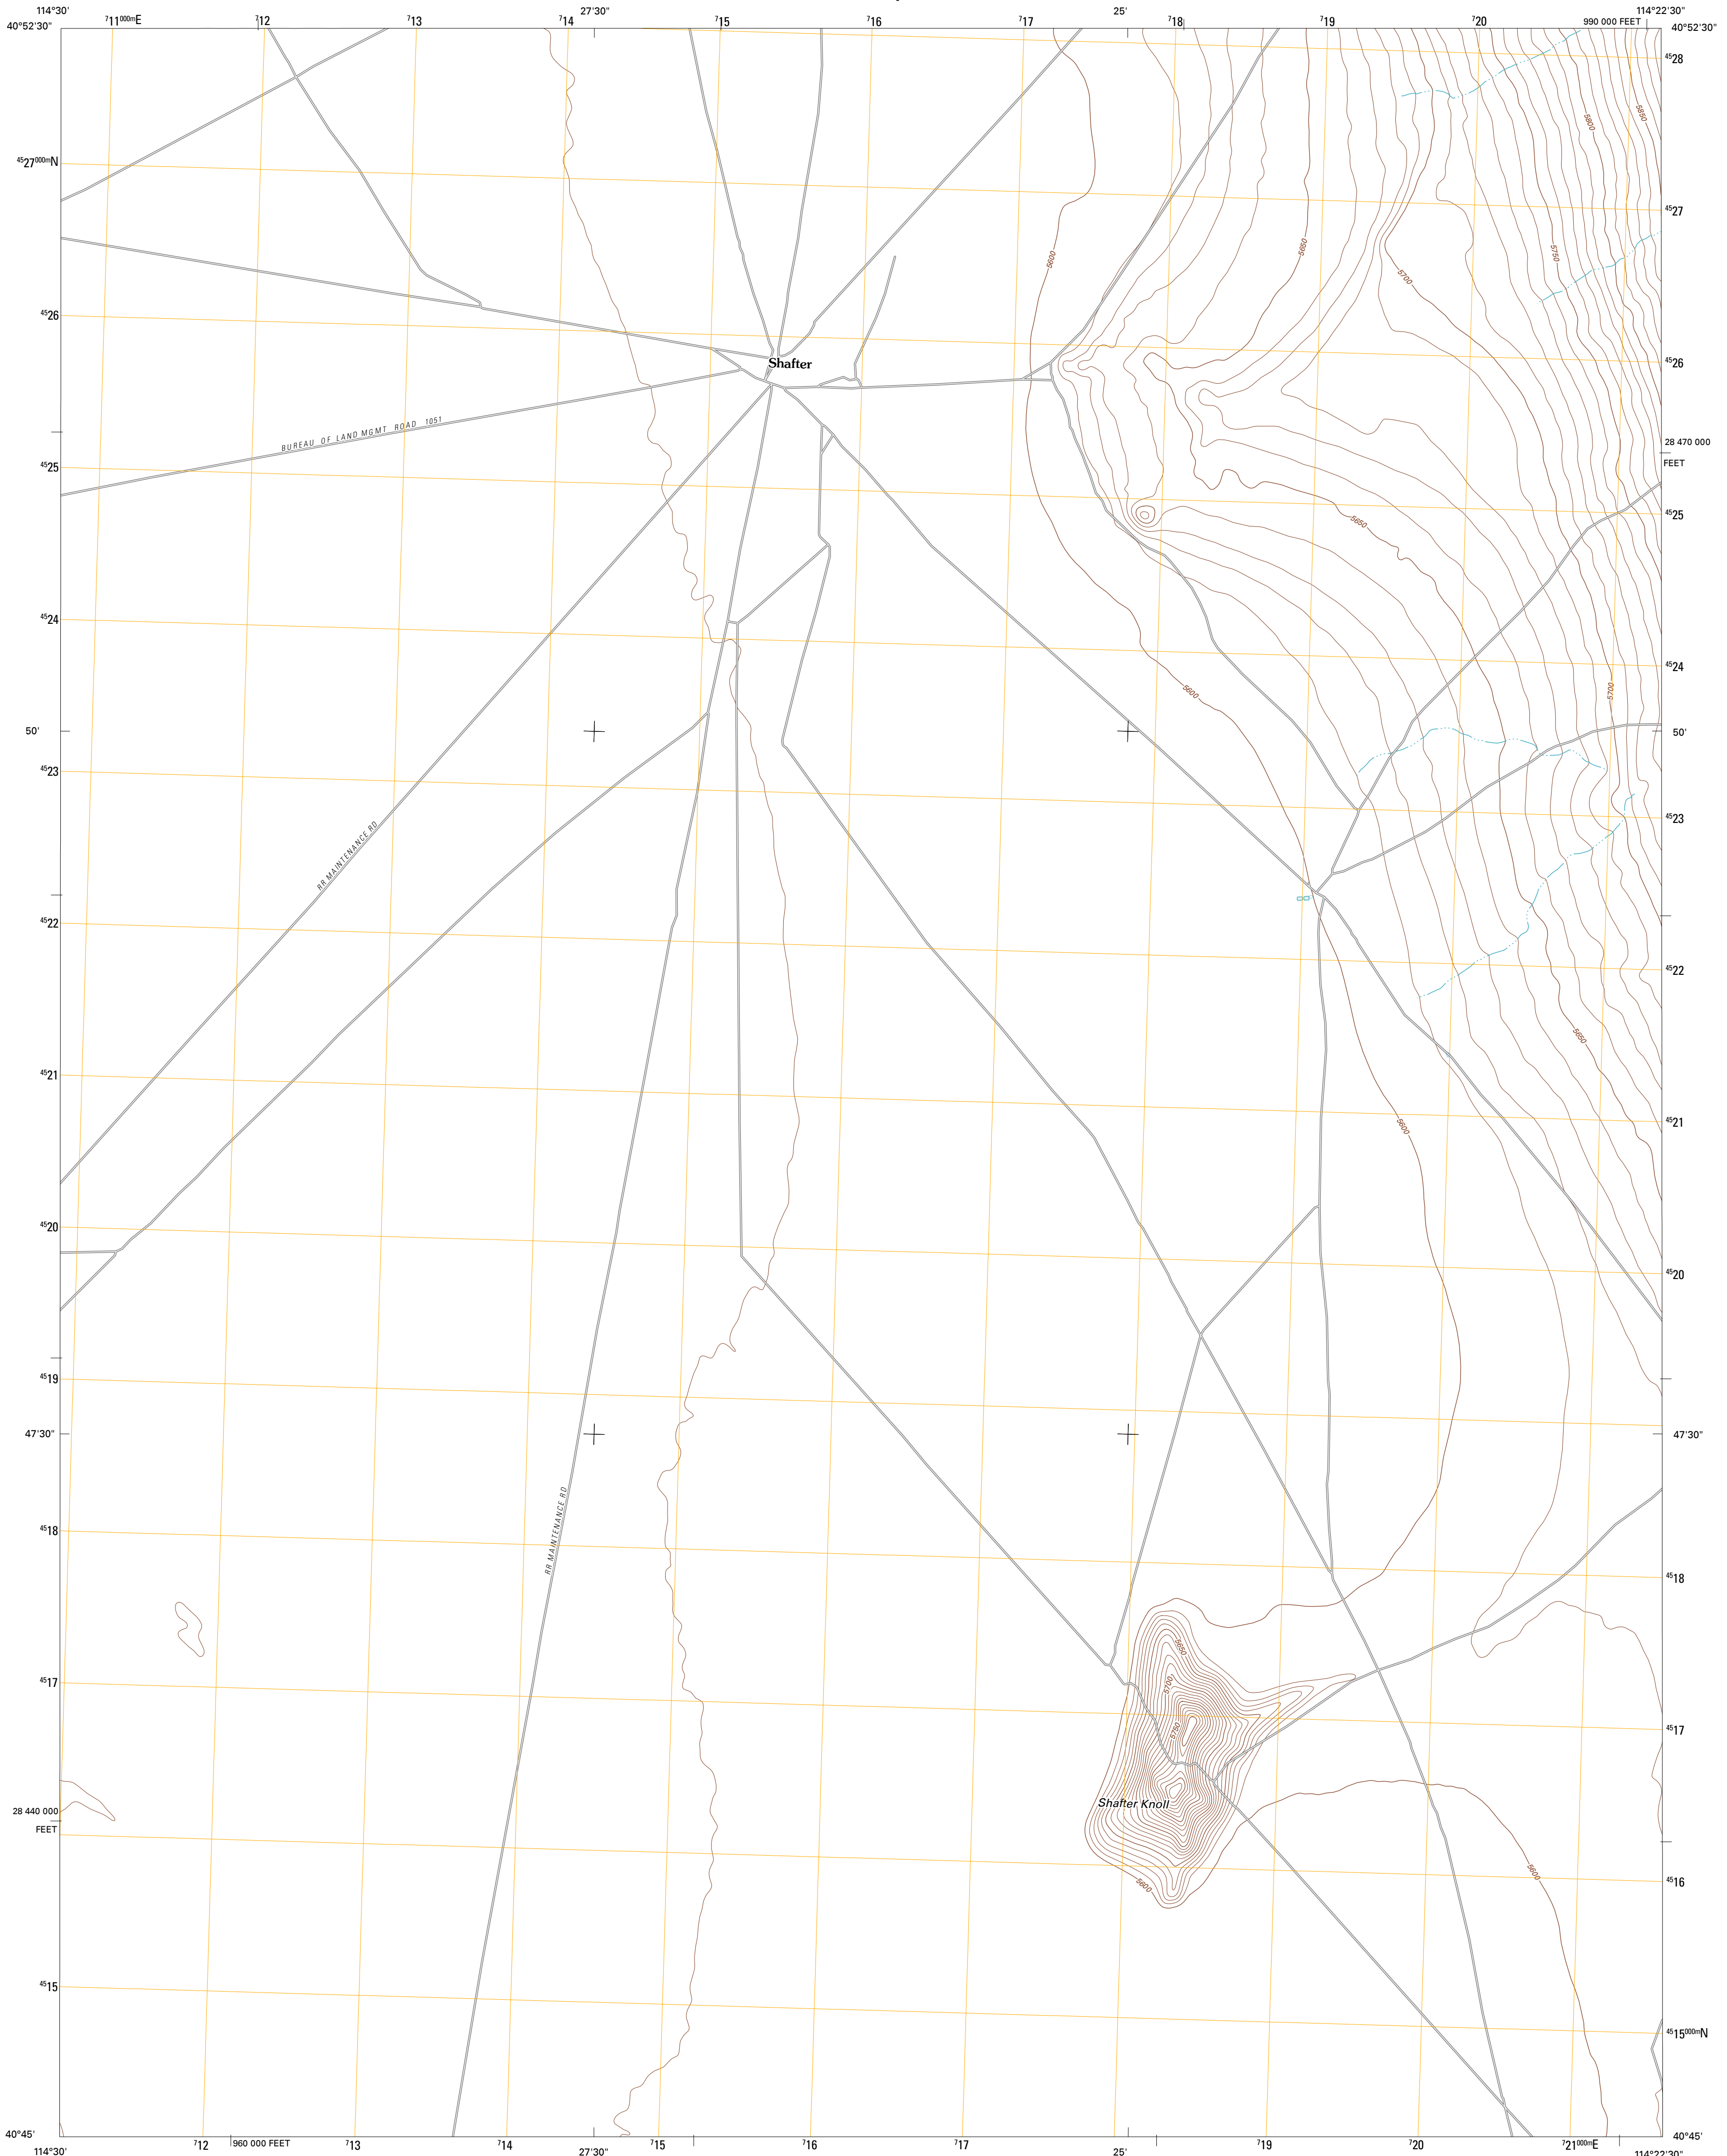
114°30'
40°52'30"
$^{7}11^{000m}$E
$^{7}12$
$^{7}13$
$^{7}14$
27'30"
$^{7}15$
$^{7}16$
$^{7}17$
25'
$^{7}18$
$^{7}19$
$^{7}20$
990 000 FEET
114°22'30"
40°52'30"

$^{45}28$
$^{45}27^{000m}$N
$^{45}27$
$^{45}26$
$^{45}26$
28 470 000 FEET
$^{45}25$
$^{45}25$
$^{45}24$
$^{45}24$
50'
50'
$^{45}23$
$^{45}23$
$^{45}22$
$^{45}22$
$^{45}21$
$^{45}21$
$^{45}20$
$^{45}20$
$^{45}19$
47'30"
47'30"
$^{45}18$
$^{45}18$
$^{45}17$
$^{45}17$
28 440 000 FEET
$^{45}16$
$^{45}15$
$^{45}15^{000m}$N

Shafter
BUREAU OF LAND MGMT ROAD 1051
RR MAINTENANCE RD
RR MAINTENANCE RD
Shafter Knoll

5600
5650
5700
5750
5800
5850
5650
5600
5700
5650
5600
5650
5700
5750
5600
5600

40°45'
114°30'
$^{7}12$
960 000 FEET
$^{7}13$
$^{7}14$
27'30"
$^{7}15$
$^{7}16$
$^{7}17$
25'
$^{7}19$
$^{7}20$
$^{7}21^{000m}$E
114°22'30"
40°45'